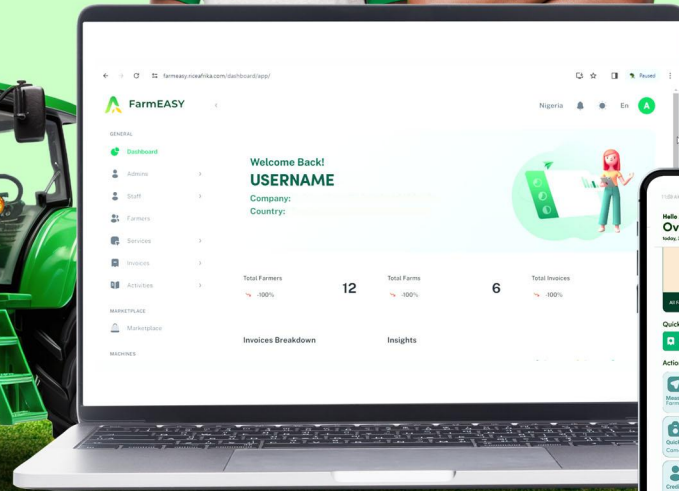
farmeasy.niceafrika.com/dashboard/app/

Paused

FarmEASY

Nigeria En A

GENERAL

Dashboard

Admins

Staff

Farmers

Services

Invoices

Activities

MARKETPLACE

Marketplace

MACHINES

Welcome Back!

USERNAME

Company:

Country:

Total Farmers

-100%

12

Total Farms

-100%

6

Total Invoices

-100%

Invoices Breakdown

Insights

Hello

Ov

Quick

Actio

Meas Farm

Quick

Credi